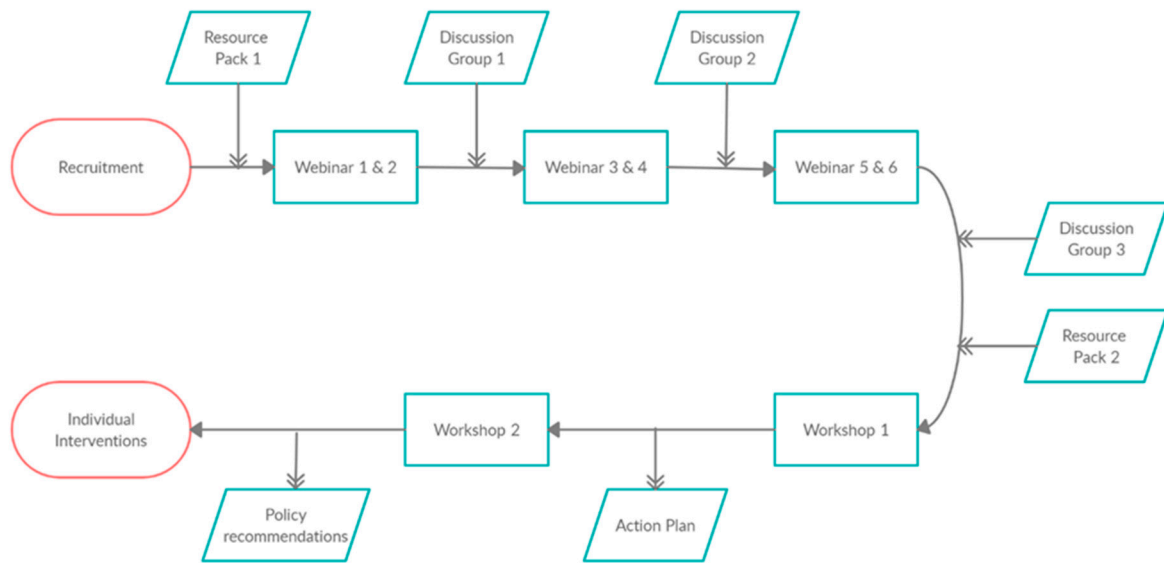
Resource Pack 1

Discussion Group 1

Discussion Group 2

Recruitment

Webinar 1 & 2

Webinar 3 & 4

Webinar 5 & 6

Discussion Group 3

Resource Pack 2

Individual Interventions

Workshop 2

Workshop 1

Policy recommendations

Action Plan